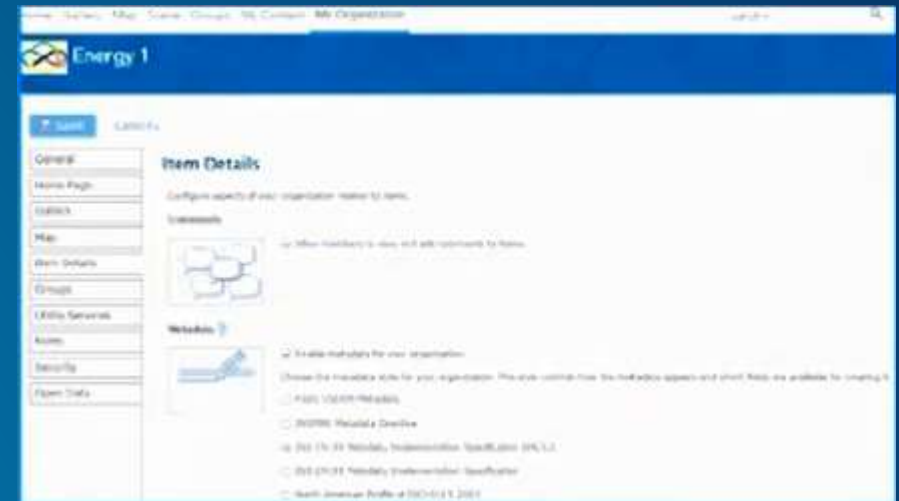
Home Gallery Map Scene Groups My Content My Organization

Energy 1

Save Cancel

General
Home Page
Gallery
Map
Item Details
Groups
Utility Services
Roles
Security
Open Data

Item Details

Configure aspects of your organization related to items.

Comments

Allow members to view and add comments to items.

Metadata

Enable metadata for your organization

Choose the metadata style for your organization. This style controls how the metadata appears and which fields are available for creating it.

FGDC CSDGM Metadata

INSPIRE Metadata Directive

ISO 19139 Metadata Implementation Specification GML3.2

ISO 19139 Metadata Implementation Specification

North American Profile of ISO19115 2003